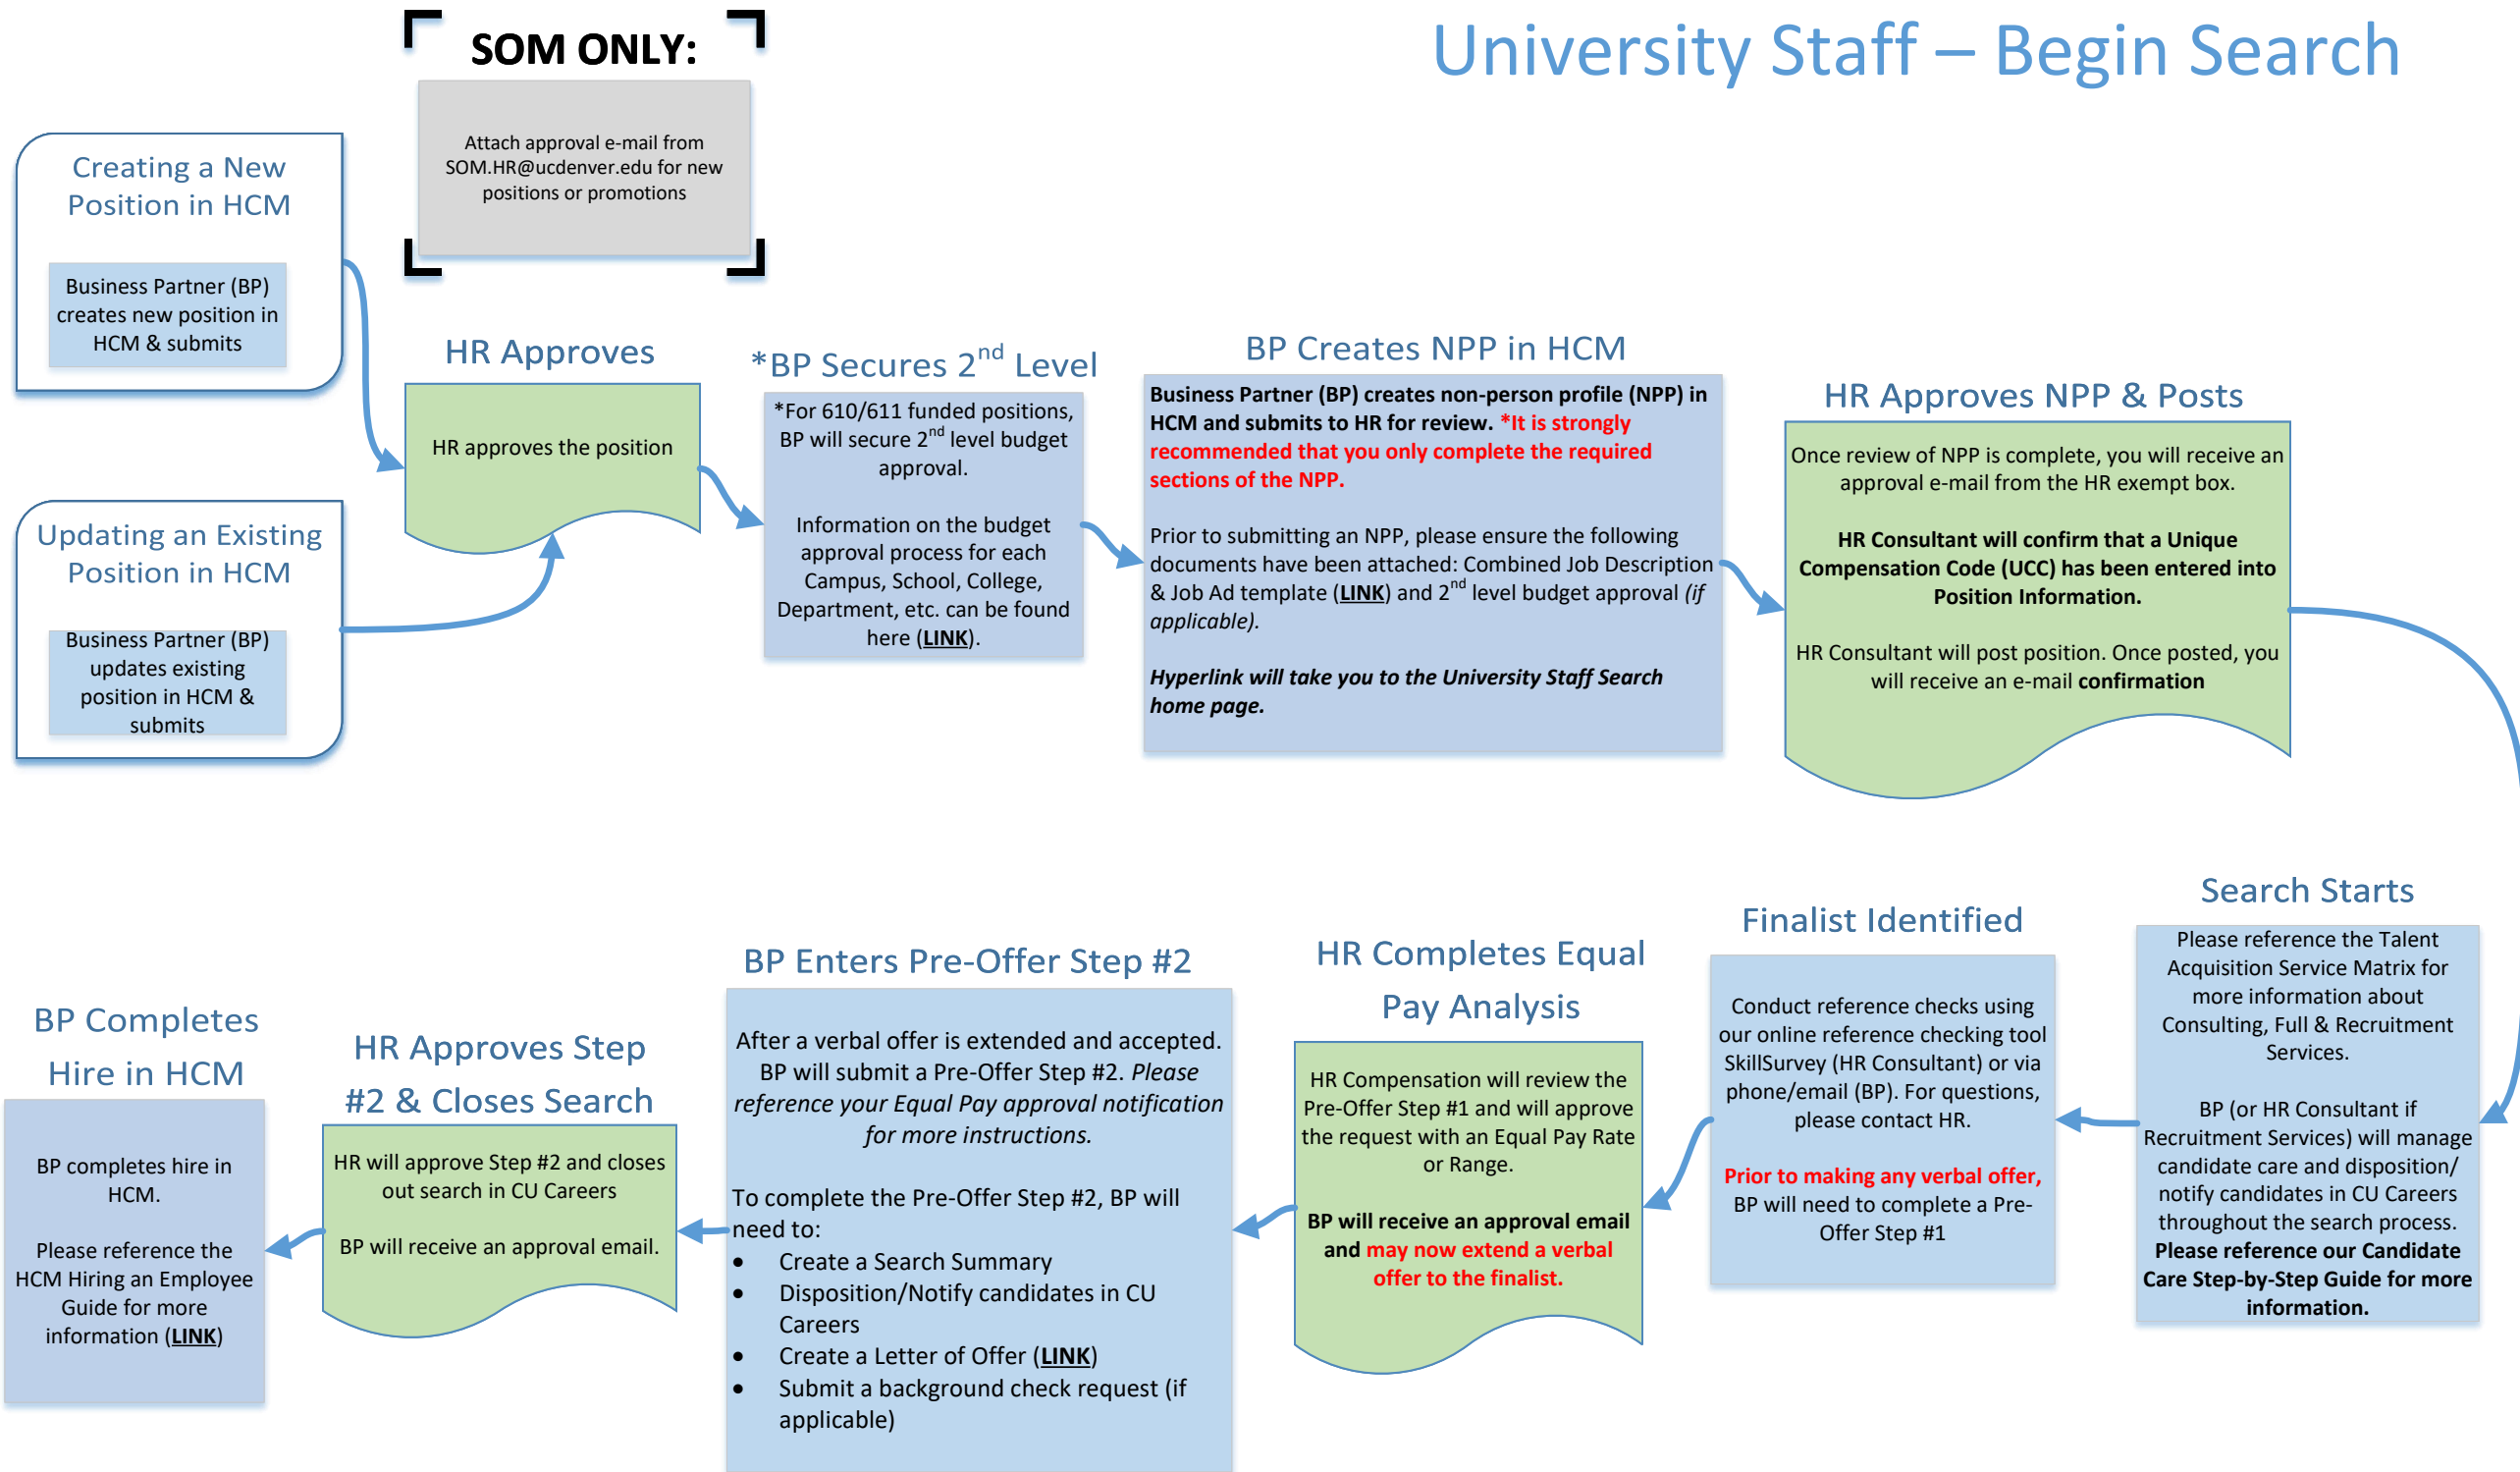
University Staff – Begin Search

SOM ONLY:

Attach approval e-mail from SOM.HR@ucdenver.edu for new positions or promotions

Creating a New Position in HCM

Business Partner (BP) creates new position in HCM & submits

Updating an Existing Position in HCM

Business Partner (BP) updates existing position in HCM & submits

HR Approves

HR approves the position

*BP Secures 2$^{nd}$ Level

*For 610/611 funded positions, BP will secure 2$^{nd}$ level budget approval.

Information on the budget approval process for each Campus, School, College, Department, etc. can be found here (LINK).

BP Creates NPP in HCM

Business Partner (BP) creates non-person profile (NPP) in HCM and submits to HR for review. *It is strongly recommended that you only complete the required sections of the NPP.

Prior to submitting an NPP, please ensure the following documents have been attached: Combined Job Description & Job Ad template (LINK) and 2$^{nd}$ level budget approval (if applicable).

Hyperlink will take you to the University Staff Search home page.

HR Approves NPP & Posts

Once review of NPP is complete, you will receive an approval e-mail from the HR exempt box.

HR Consultant will confirm that a Unique Compensation Code (UCC) has been entered into Position Information.

HR Consultant will post position. Once posted, you will receive an e-mail confirmation

Search Starts

Please reference the Talent Acquisition Service Matrix for more information about Consulting, Full & Recruitment Services.

BP (or HR Consultant if Recruitment Services) will manage candidate care and disposition/ notify candidates in CU Careers throughout the search process. Please reference our Candidate Care Step-by-Step Guide for more information.

Finalist Identified

Conduct reference checks using our online reference checking tool SkillSurvey (HR Consultant) or via phone/email (BP). For questions, please contact HR.

Prior to making any verbal offer, BP will need to complete a Pre-Offer Step #1

HR Completes Equal Pay Analysis

HR Compensation will review the Pre-Offer Step #1 and will approve the request with an Equal Pay Rate or Range.

BP will receive an approval email and may now extend a verbal offer to the finalist.

BP Enters Pre-Offer Step #2

After a verbal offer is extended and accepted. BP will submit a Pre-Offer Step #2. Please reference your Equal Pay approval notification for more instructions.

To complete the Pre-Offer Step #2, BP will need to:
- Create a Search Summary
- Disposition/Notify candidates in CU Careers
- Create a Letter of Offer (LINK)
- Submit a background check request (if applicable)

HR Approves Step #2 & Closes Search

HR will approve Step #2 and closes out search in CU Careers

BP will receive an approval email.

BP Completes Hire in HCM

BP completes hire in HCM.

Please reference the HCM Hiring an Employee Guide for more information (LINK)